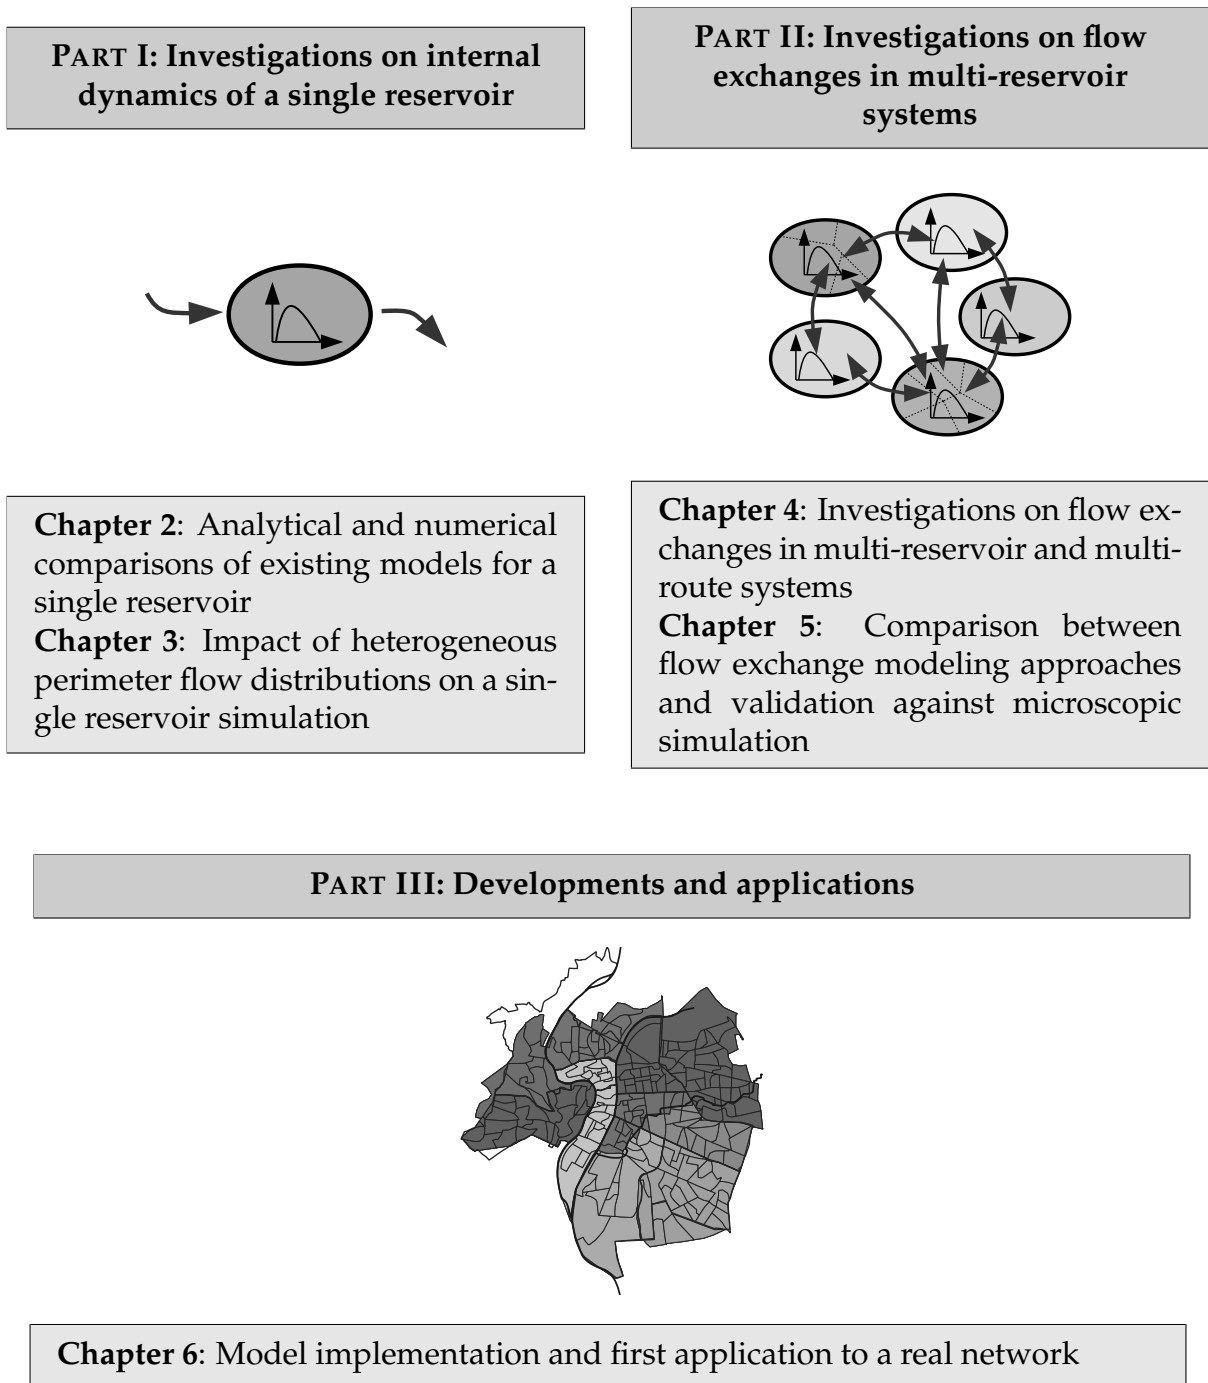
PART I: Investigations on internal dynamics of a single reservoir

PART II: Investigations on flow exchanges in multi-reservoir systems

**Chapter 2**: Analytical and numerical comparisons of existing models for a single reservoir
**Chapter 3**: Impact of heterogeneous perimeter flow distributions on a single reservoir simulation

**Chapter 4**: Investigations on flow exchanges in multi-reservoir and multi-route systems
**Chapter 5**: Comparison between flow exchange modeling approaches and validation against microscopic simulation

PART III: Developments and applications

**Chapter 6**: Model implementation and first application to a real network